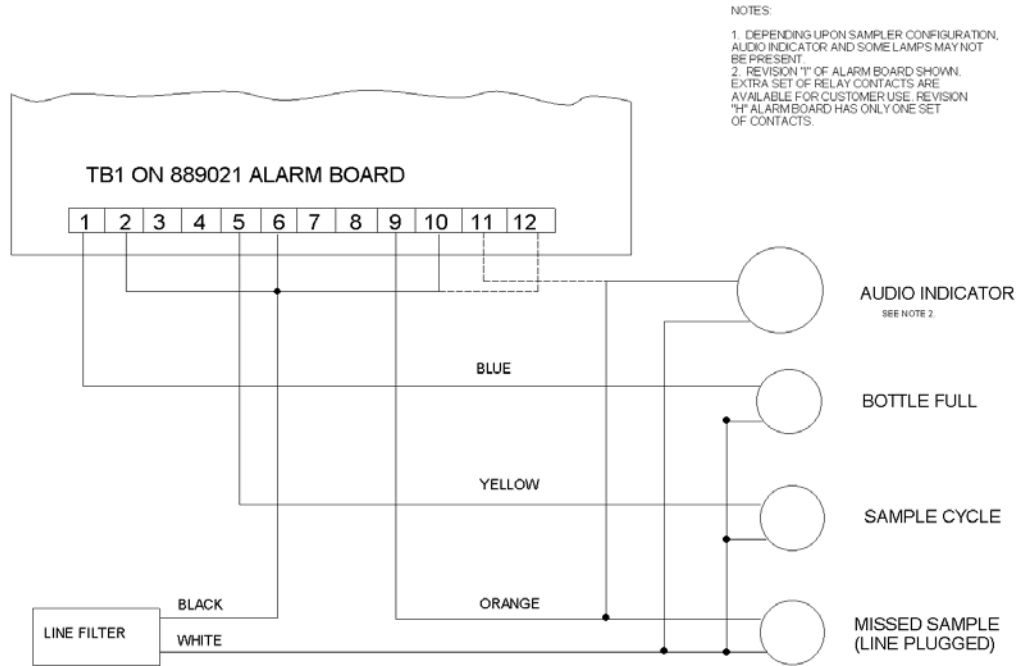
NOTES:

1. DEPENDING UPON SAMPLER CONFIGURATION, AUDIO INDICATOR AND SOME LAMPS MAY NOT BE PRESENT.
2. REVISION "I" OF ALARM BOARD SHOWN. EXTRA SET OF RELAY CONTACTS ARE AVAILABLE FOR CUSTOMER USE. REVISION "H" ALARM BOARD HAS ONLY ONE SET OF CONTACTS.

TB1 ON 889021 ALARM BOARD

| 1 | 2 | 3 | 4 | 5 | 6 | 7 | 8 | 9 | 10 | 11 | 12 |
|---|---|---|---|---|---|---|---|---|---|---|---|

AUDIO INDICATOR
SEE NOTE 2.

BLUE

BOTTLE FULL

YELLOW

SAMPLE CYCLE

BLACK

ORANGE

LINE FILTER

WHITE

MISSED SAMPLE (LINE PLUGGED)